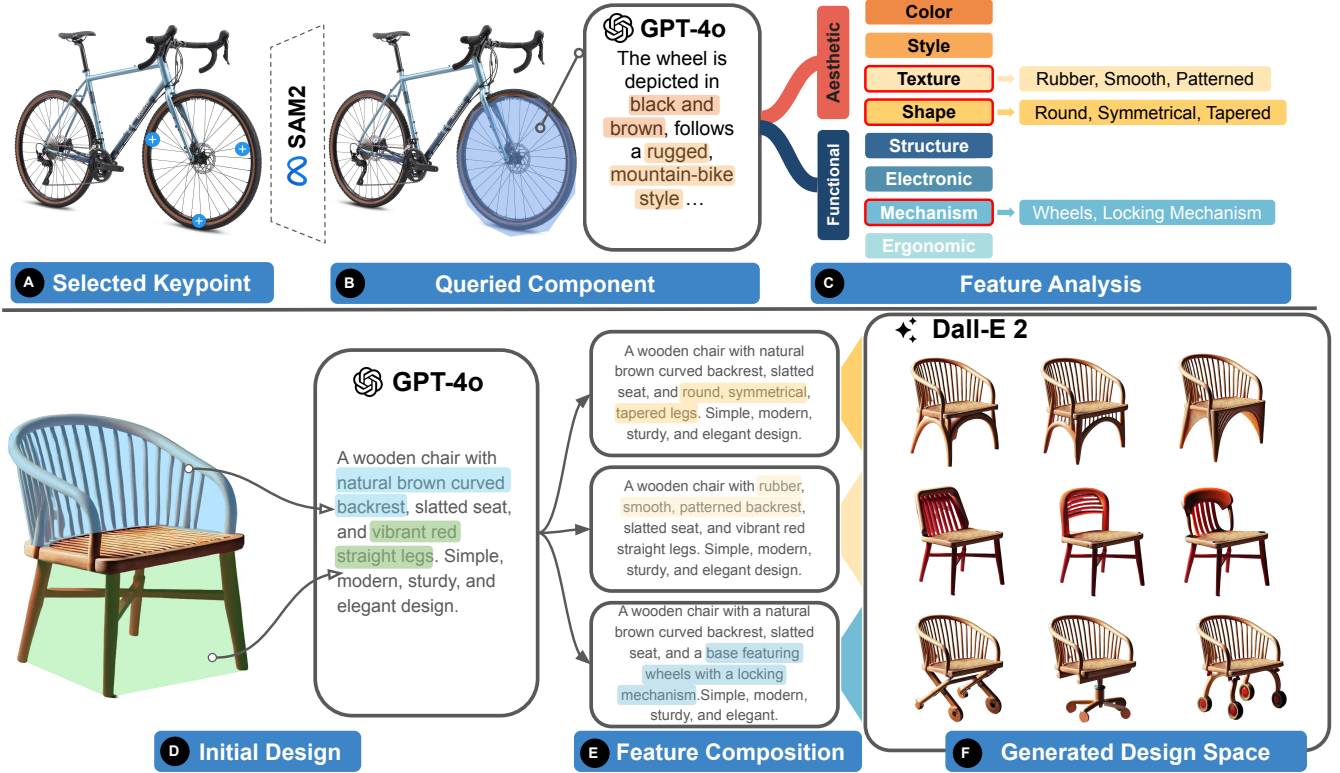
SAM2

GPT-4o

The wheel is depicted in black and brown, follows a rugged, mountain-bike style …

Aesthetic

Color

Style

Texture

Rubber, Smooth, Patterned

Shape

Round, Symmetrical, Tapered

Functional

Structure

Electronic

Mechanism

Wheels, Locking Mechanism

Ergonomic

A Selected Keypoint

B Queried Component

C Feature Analysis

GPT-4o

A wooden chair with natural brown curved backrest, slatted seat, and vibrant red straight legs. Simple, modern, sturdy, and elegant design.

A wooden chair with natural brown curved backrest, slatted seat, and round, symmetrical, tapered legs. Simple, modern, sturdy, and elegant design.

A wooden chair with rubber, smooth, patterned backrest, slatted seat, and vibrant red straight legs. Simple, modern, sturdy, and elegant design.

A wooden chair with a natural brown curved backrest, slatted seat, and a base featuring wheels with a locking mechanism.Simple, modern, sturdy, and elegant.

Dall-E 2

D Initial Design

E Feature Composition

F Generated Design Space